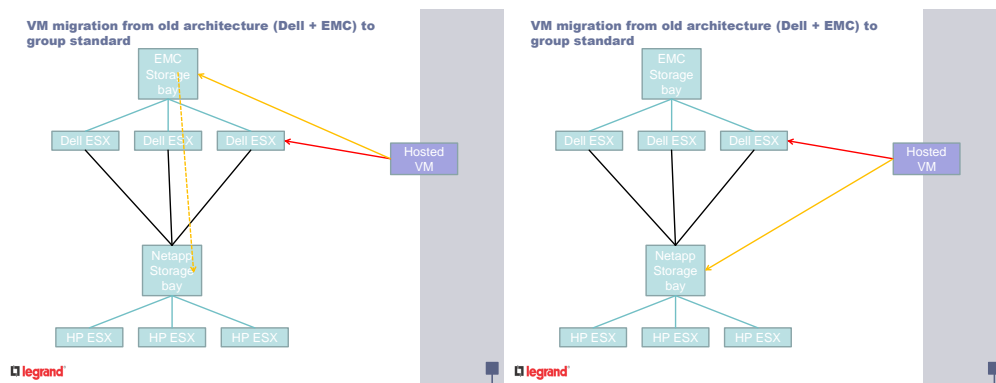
VM migration from old architecture (Dell + EMC) to group standard

EMC Storage bay

Dell ESX
Dell ESX
Dell ESX

Hosted VM

Netapp Storage bay

HP ESX
HP ESX
HP ESX

legrand

VM migration from old architecture (Dell + EMC) to group standard

EMC Storage bay

Dell ESX
Dell ESX
Dell ESX

Hosted VM

Netapp Storage bay

HP ESX
HP ESX
HP ESX

legrand